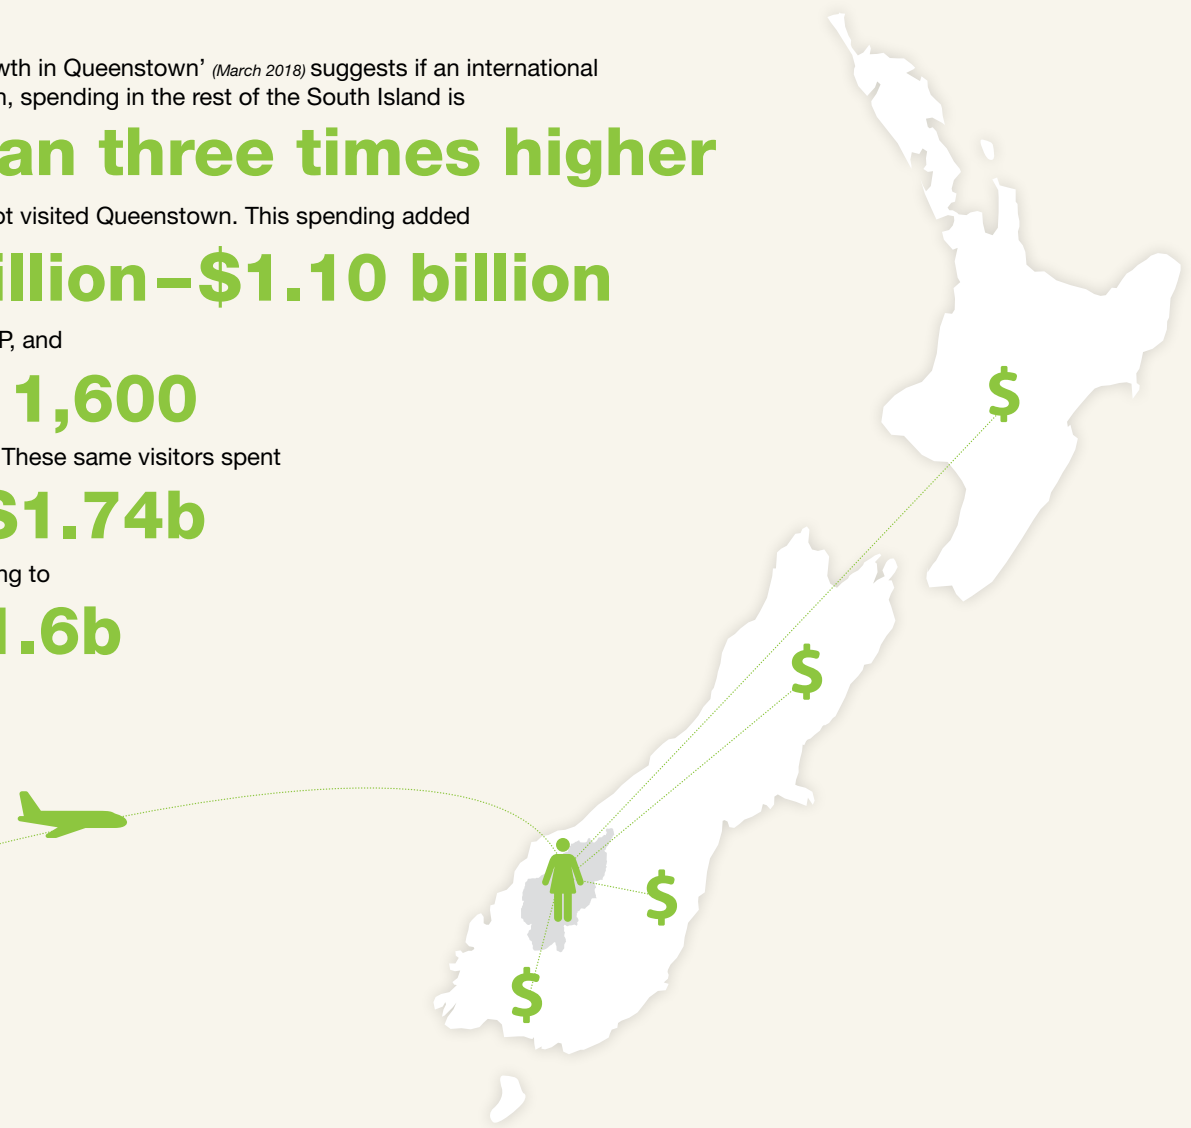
wth in Queenstown' (March 2018) suggests if an international n, spending in the rest of the South Island is

an three times higher

ot visited Queenstown. This spending added

illion–$1.10 billion

P, and

1,600

These same visitors spent

$1.74b

ng to

1.6b

$

$

$

$